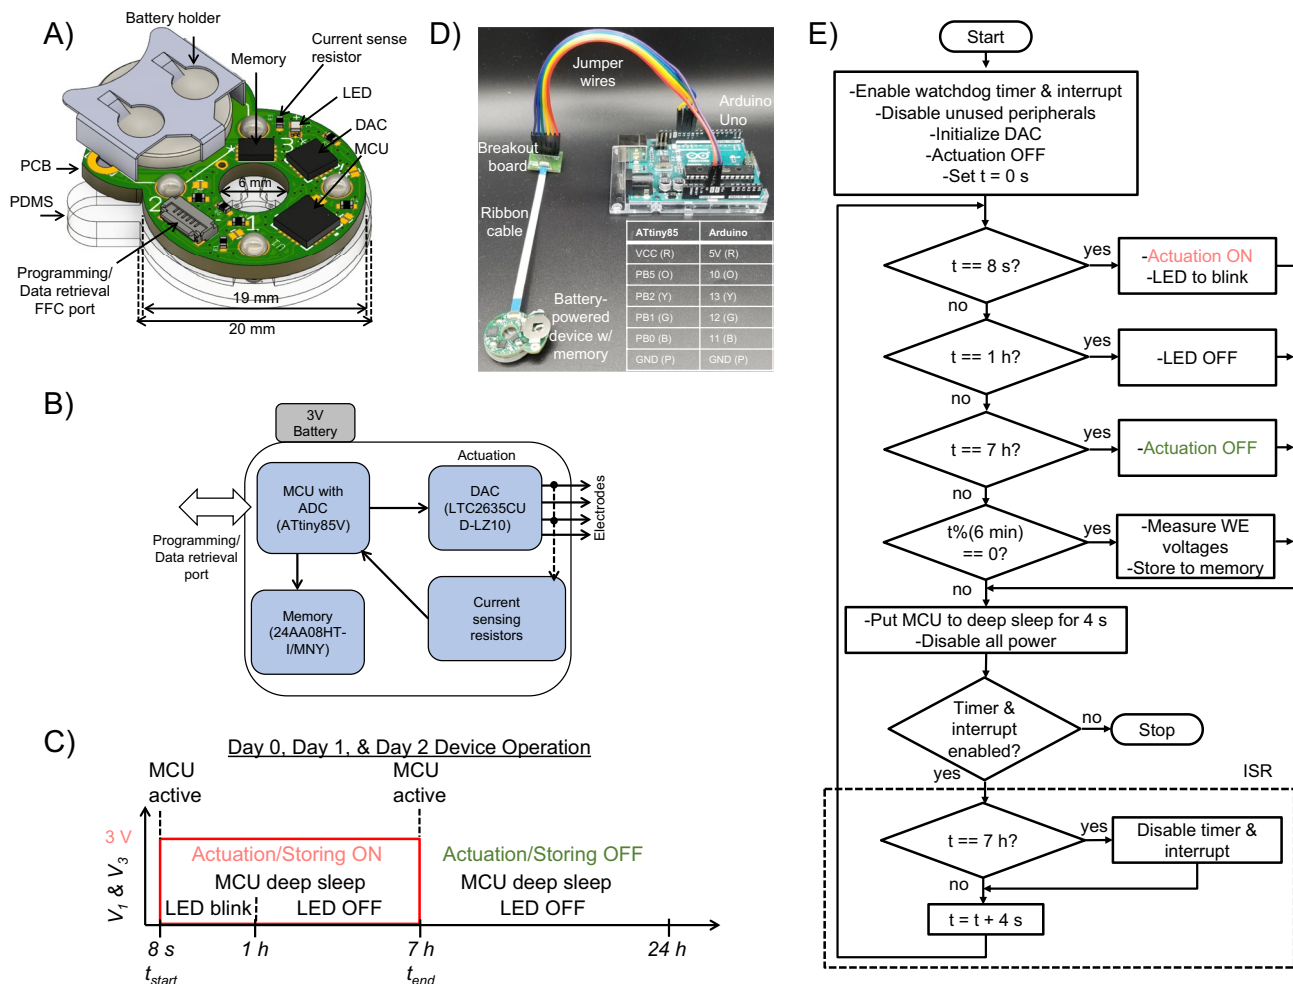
A)
Battery holder
Memory
Current sense resistor
LED
DAC
MCU
PCB
PDMS
6 mm
3
2
1
Programming/ Data retrieval FFC port
19 mm
20 mm

D)
Jumper wires
Arduino Uno
Breakout board
Ribbon cable
Battery-powered device w/ memory

| ATtiny85 | Arduino |
|---|---|
| VCC (R) | 5V (R) |
| PB5 (O) | 10 (O) |
| PB2 (Y) | 13 (Y) |
| PB1 (G) | 12 (G) |
| PB0 (B) | 11 (B) |
| GND (P) | GND (P) |

E)
Start
-Enable watchdog timer & interrupt
-Disable unused peripherals
-Initialize DAC
-Actuation OFF
-Set t = 0 s
t == 8 s?
yes
-Actuation ON
-LED to blink
no
t == 1 h?
yes
-LED OFF
no
t == 7 h?
yes
-Actuation OFF
no
t%(6 min) == 0?
yes
-Measure WE voltages
-Store to memory
no
-Put MCU to deep sleep for 4 s
-Disable all power
Timer & interrupt enabled?
no
Stop
yes
ISR
t == 7 h?
yes
Disable timer & interrupt
no
t = t + 4 s

B)
3V Battery
Actuation
MCU with ADC (ATtiny85V)
DAC (LTC2635CU D-LZ10)
Electrodes
Programming/ Data retrieval port
Memory (24AA08HT-I/MNY)
Current sensing resistors

C)
Day 0, Day 1, & Day 2 Device Operation
MCU active
MCU active
3 V
$V_1$ & $V_3$
Actuation/Storing ON
MCU deep sleep
LED blink
LED OFF
Actuation/Storing OFF
MCU deep sleep
LED OFF
8 s
1 h
7 h
24 h
$t_{start}$
$t_{end}$